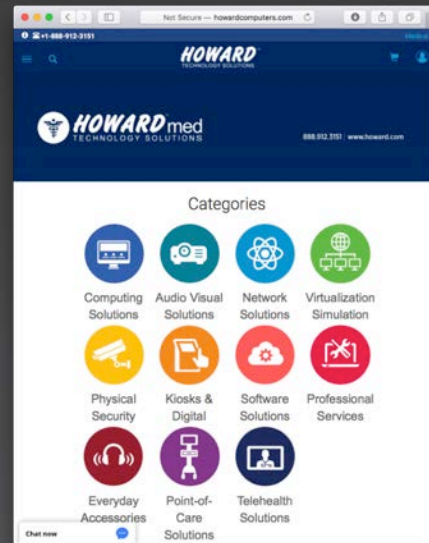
Not Secure — howardcomputers.com

+1-888-912-3151

Medica

HOWARD
TECHNOLOGY SOLUTIONS

HOWARD med
TECHNOLOGY SOLUTIONS

888.912.3151 | www.howard.com

Categories

Computing Solutions

Audio Visual Solutions

Network Solutions

Virtualization Simulation

Physical Security

Kiosks & Digital

Software Solutions

Professional Services

Everyday Accessories

Point-of-Care Solutions

Telehealth Solutions

Chat now